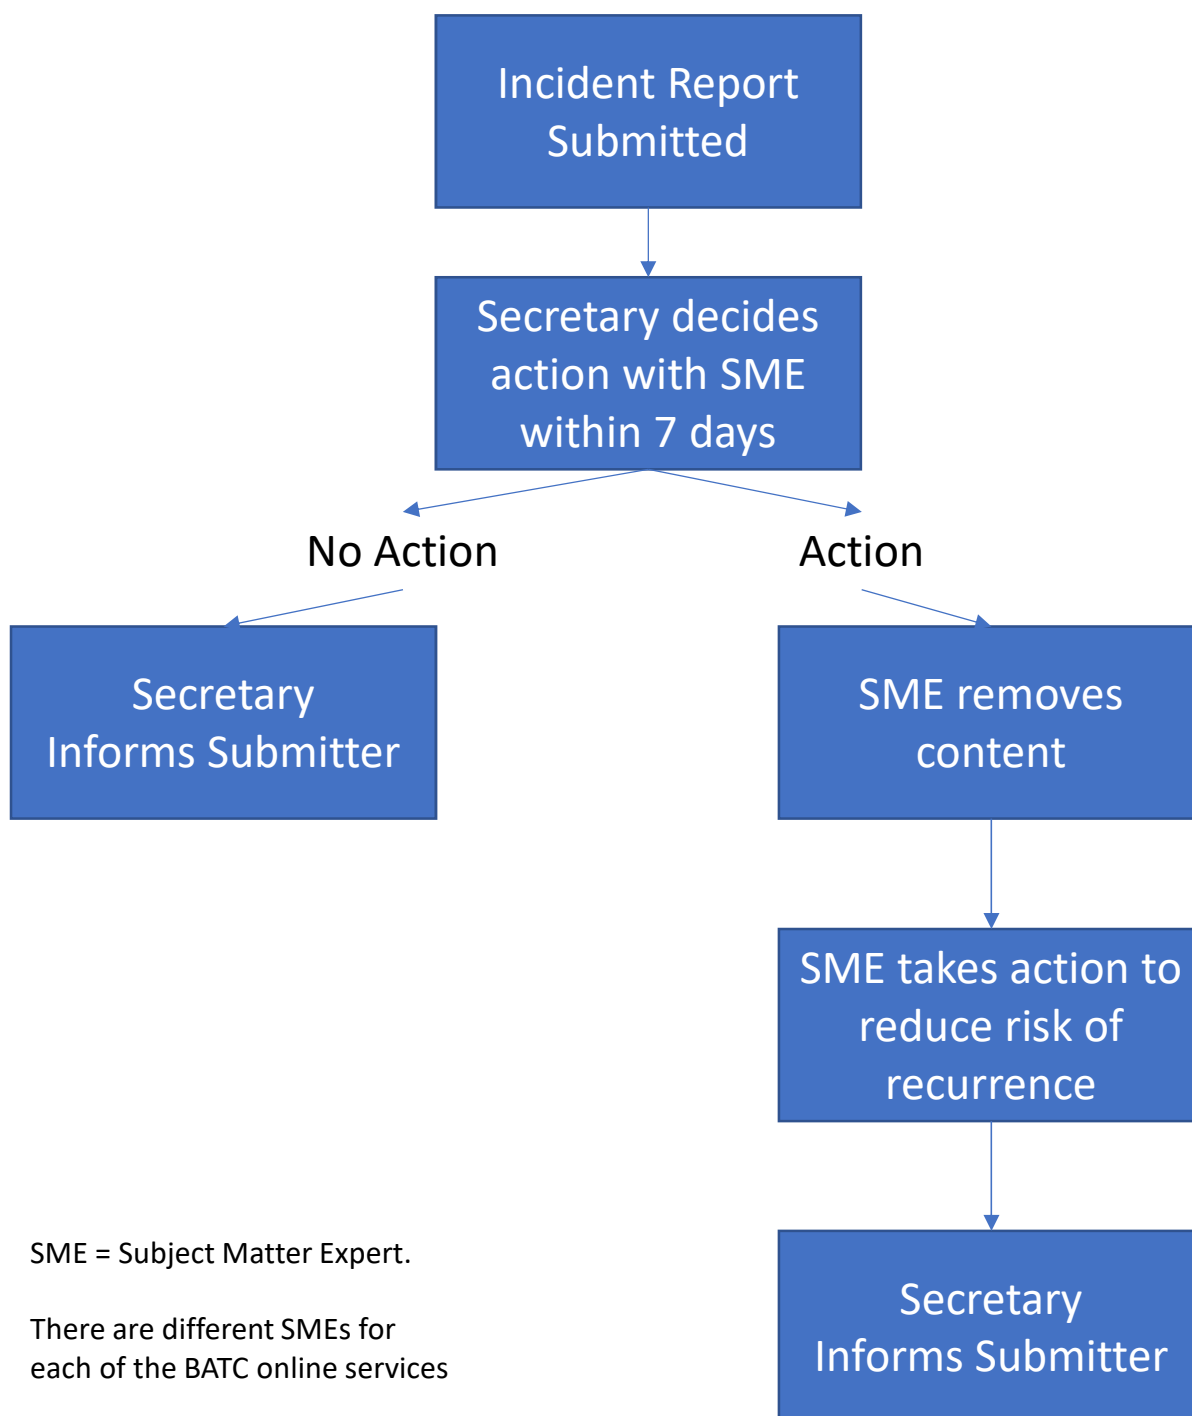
Incident Report Submitted

Secretary decides action with SME within 7 days

No Action

Action

Secretary Informs Submitter

SME removes content

SME takes action to reduce risk of recurrence

Secretary Informs Submitter

SME = Subject Matter Expert.

There are different SMEs for each of the BATC online services